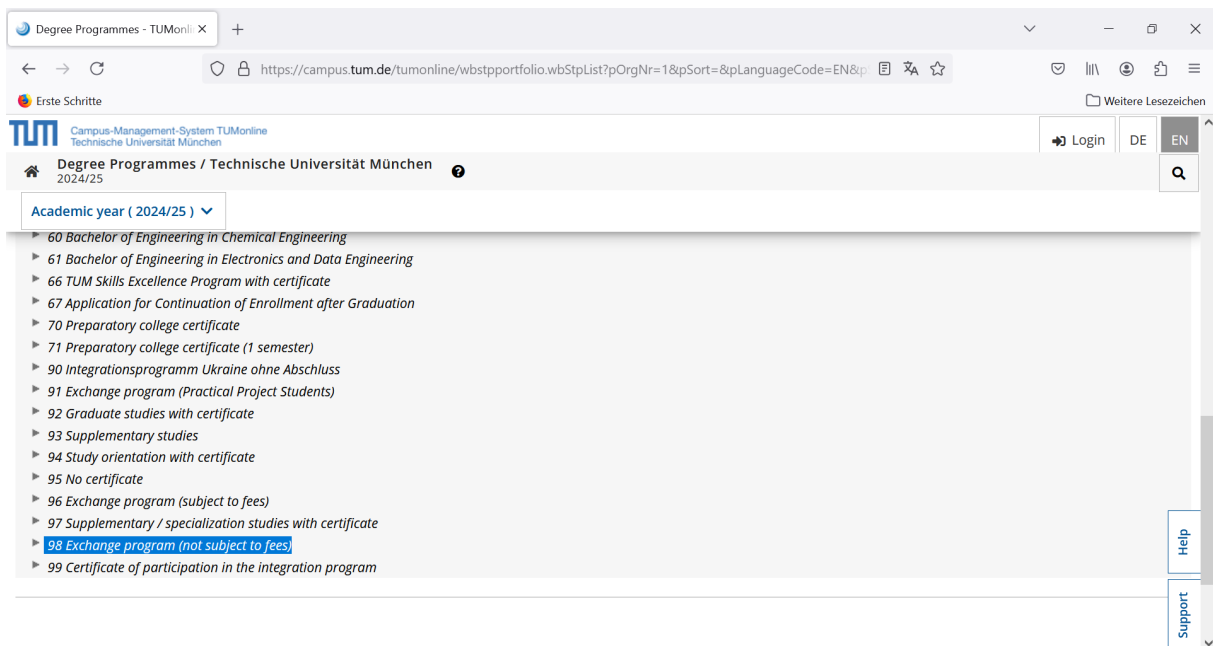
Degree Programmes - TUMonli ×
+

https://campus.tum.de/tumonline/wbstpportfolio.wbStpList?pOrgNr=1&pSort=&pLanguageCode=EN&p

Erste Schritte
Weitere Lesezeichen

TUM Campus-Management-System TUMonline
Technische Universität München

Login
DE
EN

Degree Programmes / Technische Universität München
2024/25

Academic year ( 2024/25 )

60 Bachelor of Engineering in Chemical Engineering
61 Bachelor of Engineering in Electronics and Data Engineering
66 TUM Skills Excellence Program with certificate
67 Application for Continuation of Enrollment after Graduation
70 Preparatory college certificate
71 Preparatory college certificate (1 semester)
90 Integrationsprogramm Ukraine ohne Abschluss
91 Exchange program (Practical Project Students)
92 Graduate studies with certificate
93 Supplementary studies
94 Study orientation with certificate
95 No certificate
96 Exchange program (subject to fees)
97 Supplementary / specialization studies with certificate
98 Exchange program (not subject to fees)
99 Certificate of participation in the integration program

Help
Support